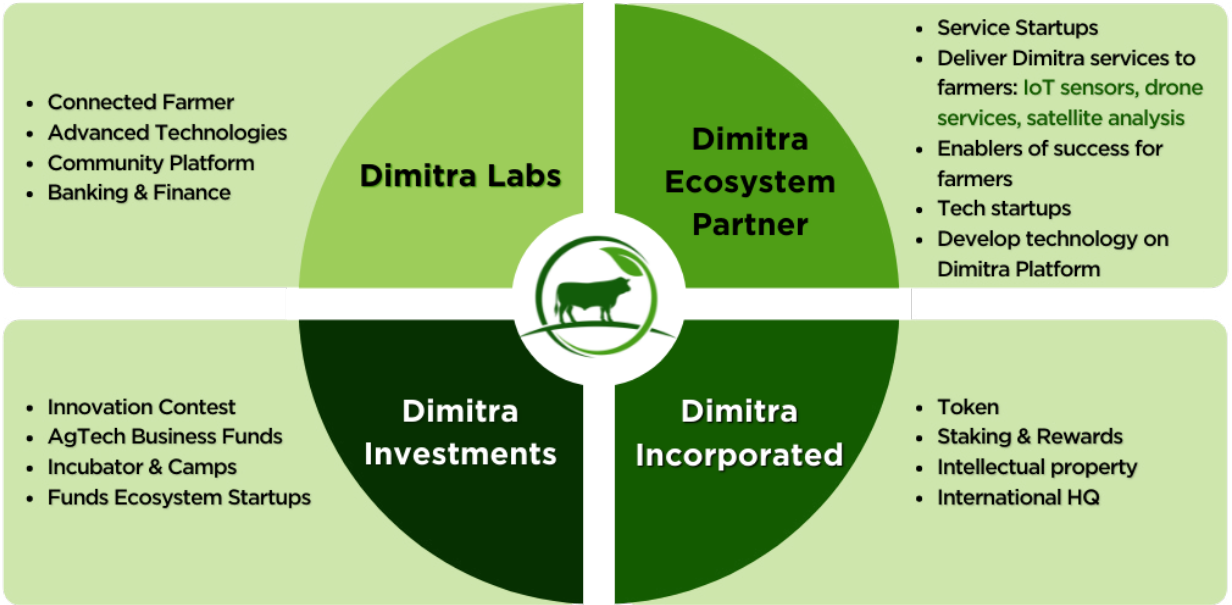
- Connected Farmer
- Advanced Technologies
- Community Platform
- Banking & Finance

Dimitra Labs

Dimitra Ecosystem Partner

- Service Startups
- Deliver Dimitra services to farmers: IoT sensors, drone services, satellite analysis
- Enablers of success for farmers
- Tech startups
- Develop technology on Dimitra Platform

- Innovation Contest
- AgTech Business Funds
- Incubator & Camps
- Funds Ecosystem Startups

Dimitra Investments

Dimitra Incorporated

- Token
- Staking & Rewards
- Intellectual property
- International HQ